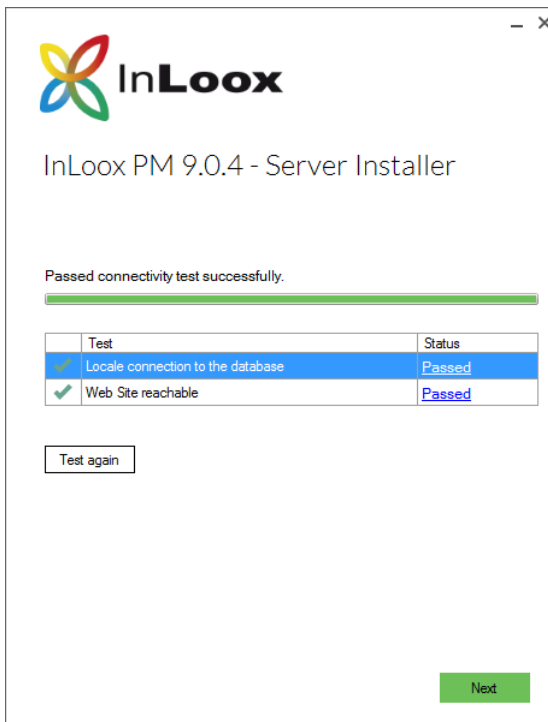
InLoox

InLoox PM 9.0.4 - Server Installer

Passed connectivity test successfully.

| | Test | Status |
|---|---|---|
| ✔ | Locale connection to the database | Passed |
| ✔ | Web Site reachable | Passed |

Test again

Next